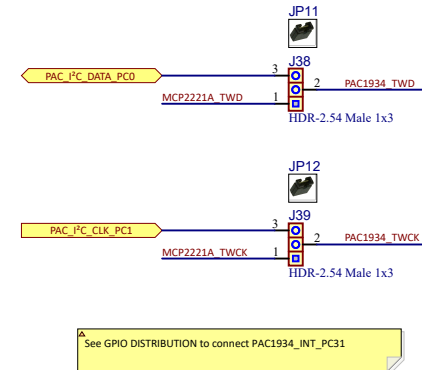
JP11

J38

PAC_I²C_DATA_PC0

3

2

PAC1934_TWD

MCP2221A_TWD

1

HDR-2.54 Male 1x3

JP12

J39

PAC_I²C_CLK_PC1

3

2

PAC1934_TWCK

MCP2221A_TWCK

1

HDR-2.54 Male 1x3

See GPIO DISTRIBUTION to connect PAC1934_INT_PC31